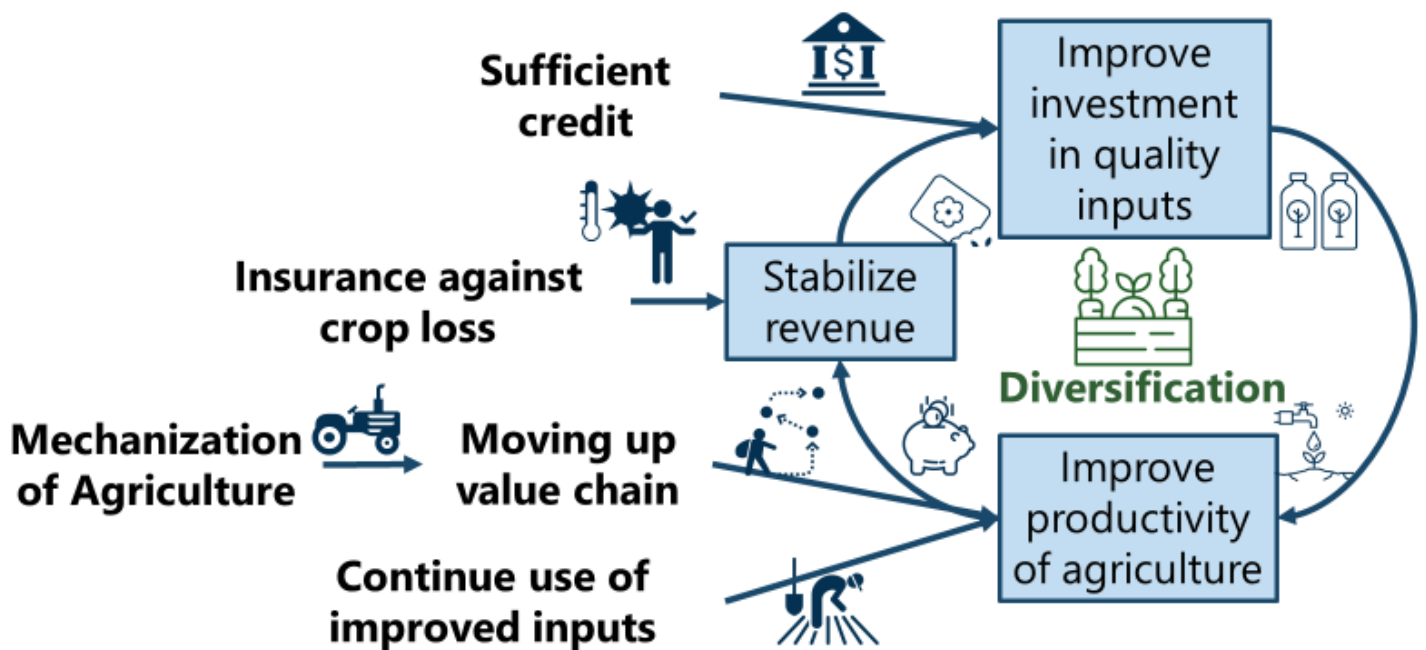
Sufficient credit

Improve investment in quality inputs

Insurance against crop loss

Stabilize revenue

Diversification

Mechanization of Agriculture

Moving up value chain

Improve productivity of agriculture

Continue use of improved inputs